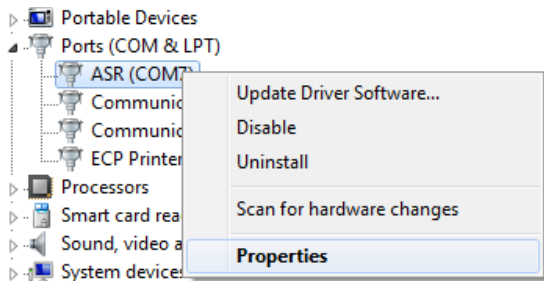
Portable Devices
Ports (COM & LPT)
ASR (COM7)
Communic
Communic
ECP Printer
Processors
Smart card rea
Sound, video a
System devices

Update Driver Software...
Disable
Uninstall
Scan for hardware changes
Properties